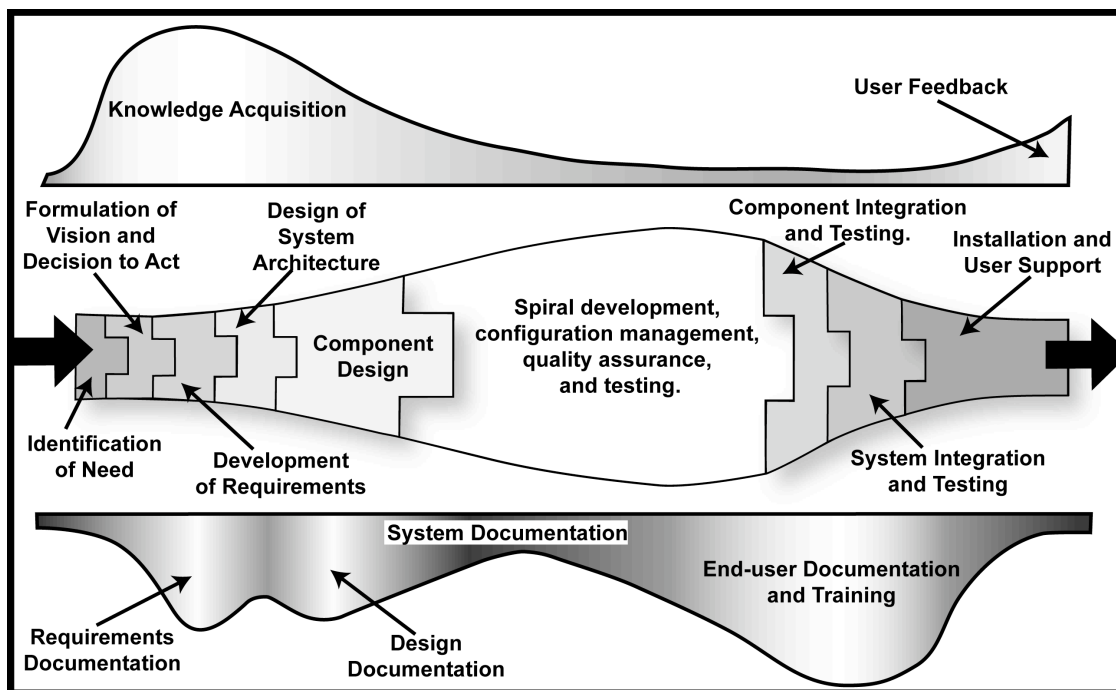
Knowledge Acquisition

User Feedback

Formulation of Vision and Decision to Act

Design of System Architecture

Component Integration and Testing.

Installation and User Support

Component Design

Spiral development, configuration management, quality assurance, and testing.

Identification of Need

Development of Requirements

System Integration and Testing

System Documentation

End-user Documentation and Training

Requirements Documentation

Design Documentation